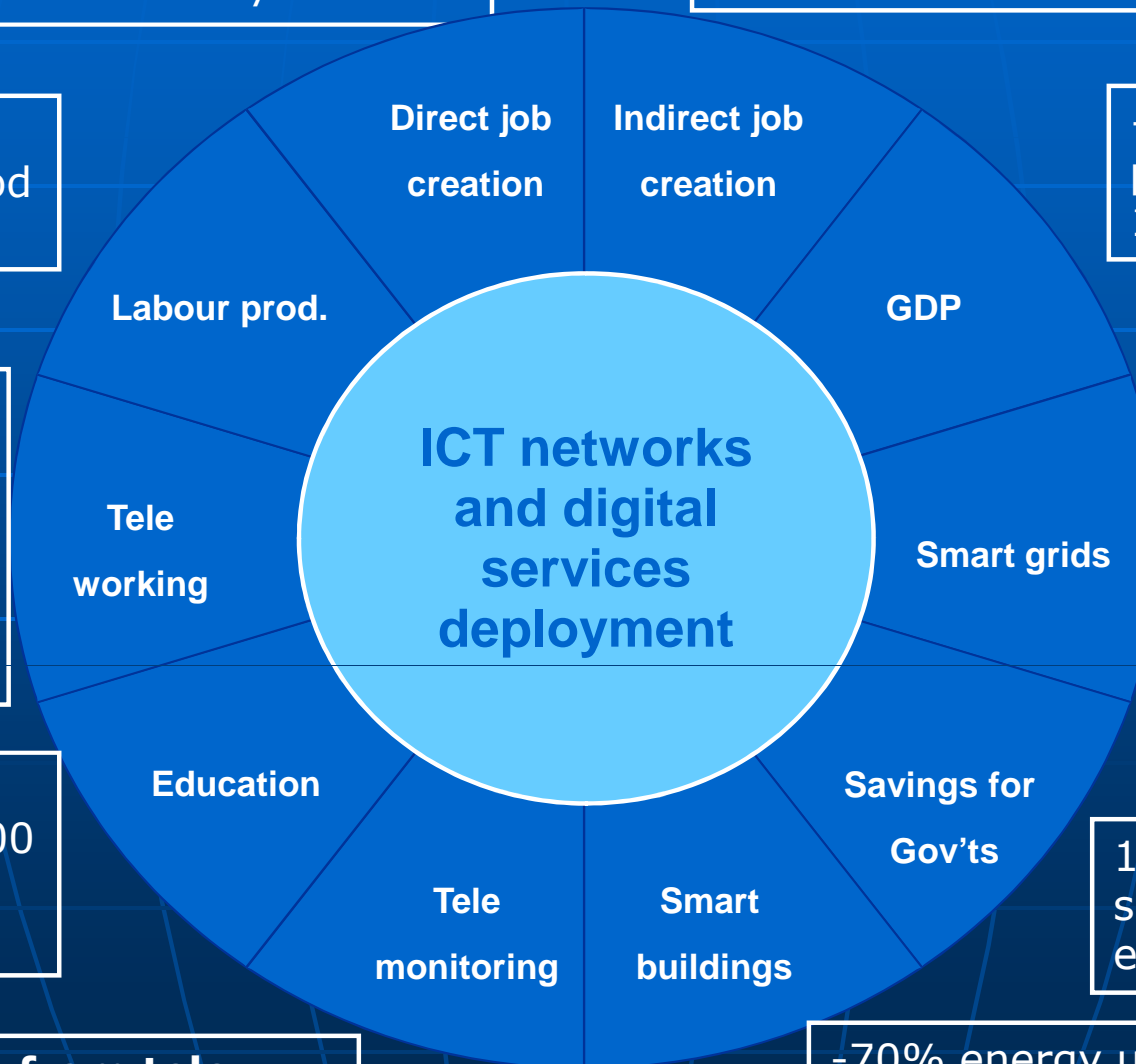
od

Direct job creation

Indirect job creation

Labour prod.

GDP

ICT networks and digital services deployment

Tele working

Smart grids

Education

Savings for Gov'ts

00

Tele monitoring

Smart buildings

1
s
e

-70% energy